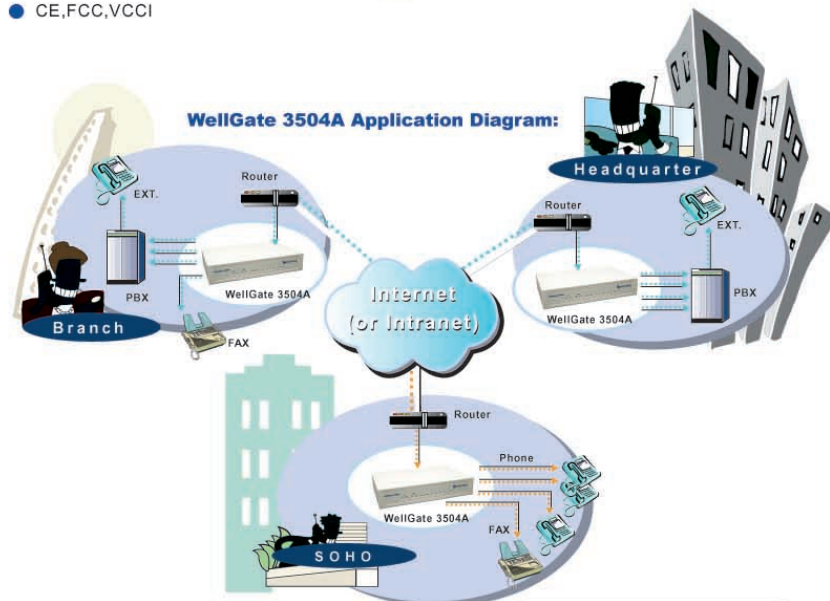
CE,FCC,VCCI

WellGate 3504A Application Diagram:

Headquarter

Router

EXT.

PBX

WellGate 3504A

Router

EXT.

PBX

WellGate 3504A

Branch

FAX

Internet (or Intranet)

Router

Phone

WellGate 3504A

FAX

SOHO